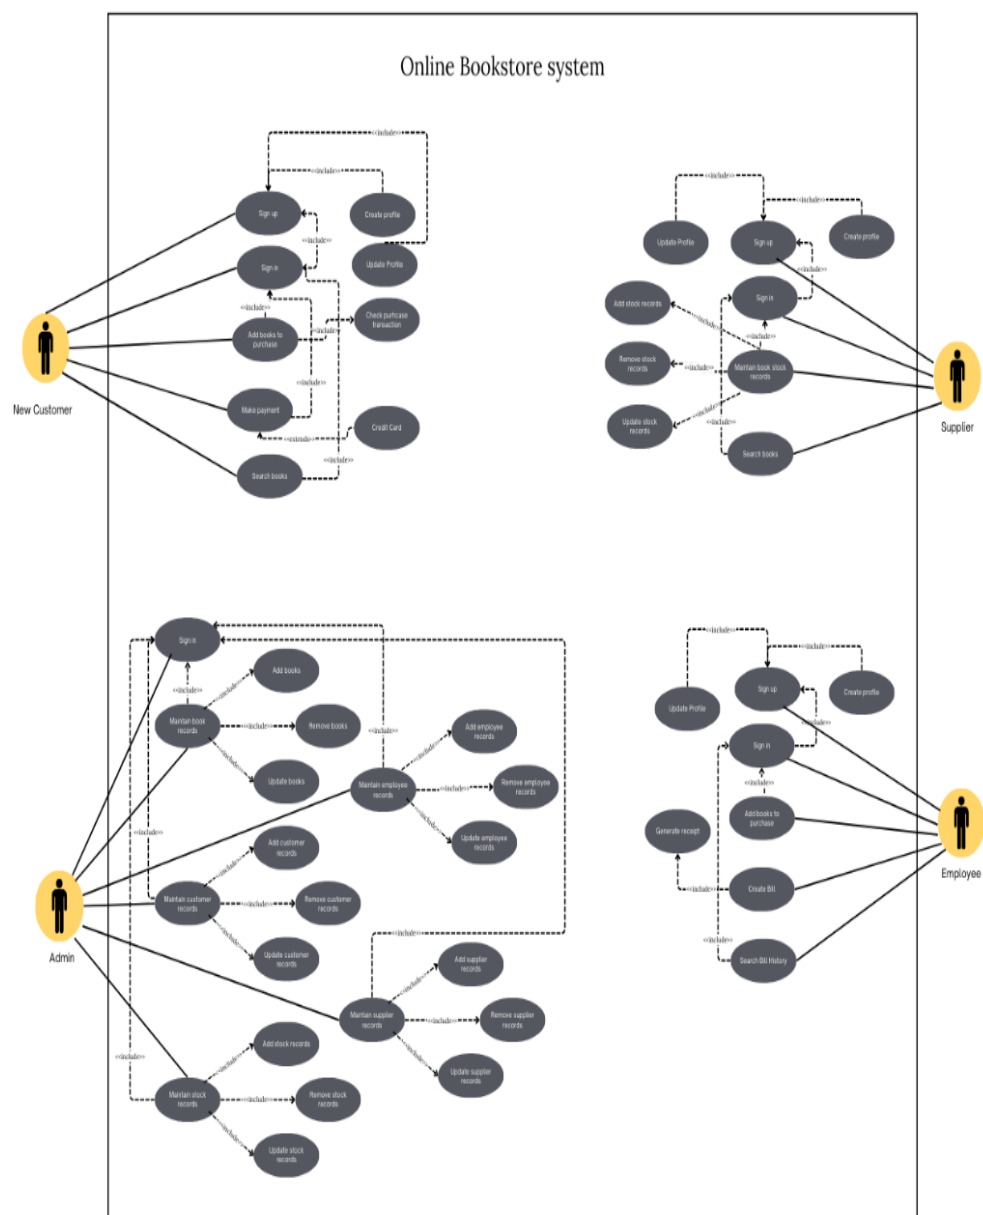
Online Bookstore system

<<include>>
<<include>>
Sign up
Create profile
<<include>>
Sign in
Update Profile
<<include>>
Add books to purchase
<<include>>
Check purchase transaction
<<include>>
Make payment
<<extend>>
Credit Card
<<include>>
Search books
New Customer

<<include>>
<<include>>
Update Profile
Sign up
Create profile
<<include>>
Add stock records
Sign in
<<include>>
<<include>>
Remove stock records
<<include>>
Maintain book stock records
<<include>>
Update stock records
<<include>>
Search books
Supplier

Sign in
Add books
<<include>>
<<include>>
Maintain book records
<<include>>
Remove books
<<include>>
<<include>>
Add employee records
Update books
Maintain employee records
<<include>>
Remove employee records
<<include>>
<<include>>
Update employee records
Add customer records
<<include>>
Maintain customer records
<<include>>
Remove customer records
<<include>>
Update customer records
Admin
<<include>>
Add supplier records
<<include>>
Maintain supplier records
<<include>>
Remove supplier records
<<include>>
Update supplier records
<<include>>
Add stock records
<<include>>
Maintain stock records
<<include>>
Remove stock records
<<include>>
Update stock records

<<include>>
<<include>>
Sign up
Update Profile
Create profile
<<include>>
Sign in
<<include>>
Addbooks to purchase
Generate receipt
<<include>>
Create Bill
<<include>>
Search Bill History
Employee